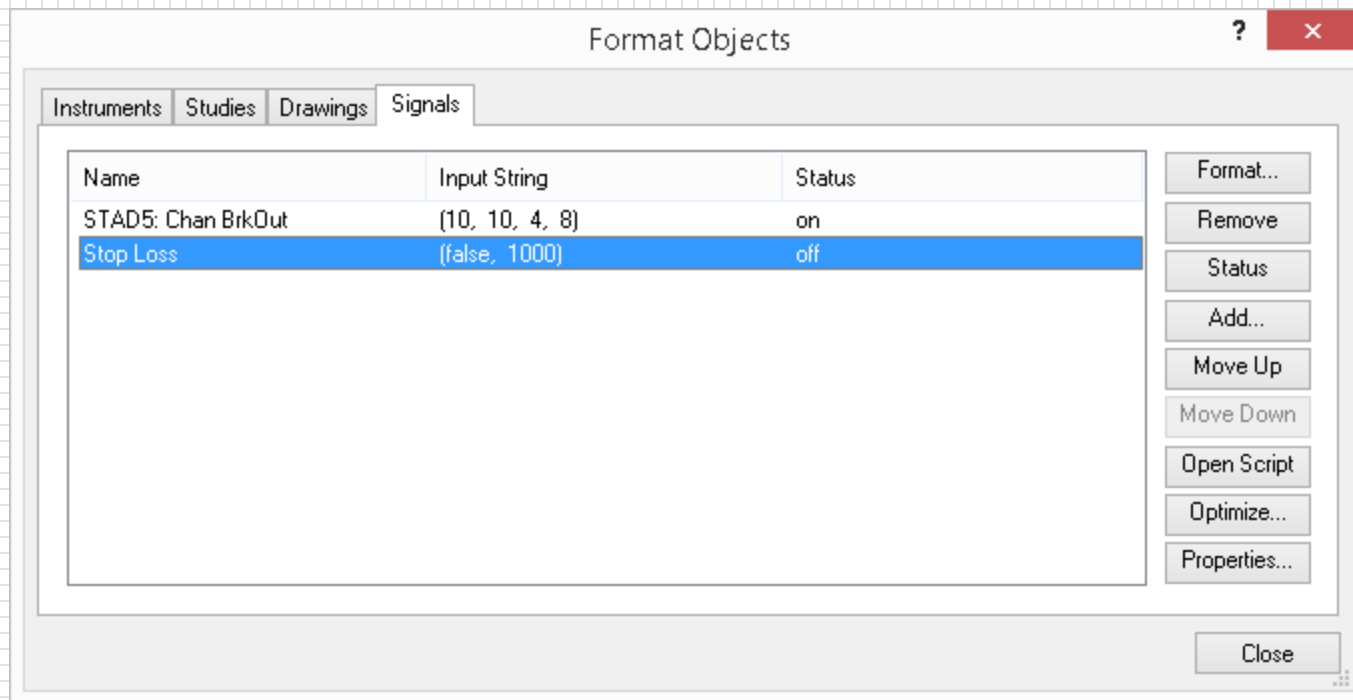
Format Objects

?

Instruments Studies Drawings Signals

| Name | Input String | Status |
|---|---|---|
| STAD5: Chan BrkOut | (10, 10, 4, 8) | on |
| Stop Loss | (false, 1000) | off |

Format...
Remove
Status
Add...
Move Up
Move Down
Open Script
Optimize...
Properties...

Close